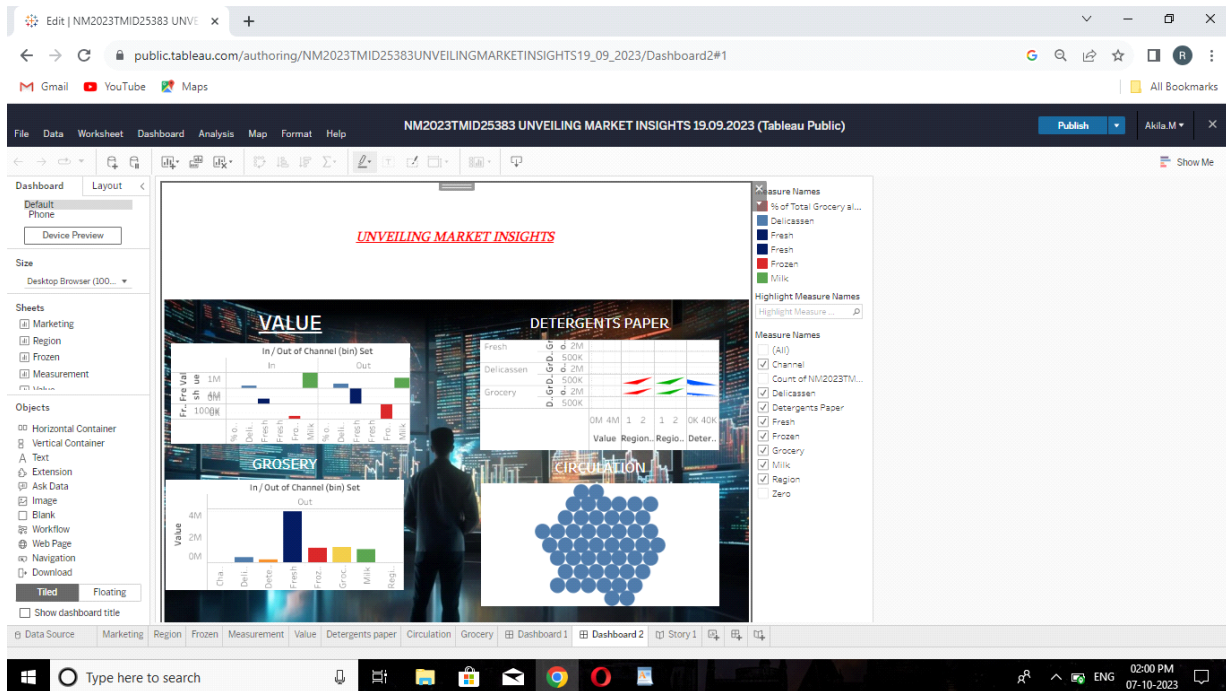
Edit | NM2023TMID25383 UNVE
public.tableau.com/authoring/NM2023TMID25383UNVEILINGMARKETINSIGHTS19_09_2023/Dashboard2#1
Gmail YouTube Maps
All Bookmarks

File Data Worksheet Dashboard Analysis Map Format Help
NM2023TMID25383 UNVEILING MARKET INSIGHTS 19.09.2023 (Tableau Public)
Publish
Akila.M
Show Me

Dashboard Layout
Default
Phone
Device Preview
Size
Desktop Browser (100...
Sheets
Marketing
Region
Frozen
Measurement
Value
Objects
Horizontal Container
Vertical Container
Text
Extension
Ask Data
Image
Blank
Workflow
Web Page
Navigation
Download
Tiled Floating
Show dashboard title

UNVEILING MARKET INSIGHTS

VALUE
In / Out of Channel (bin) Set
In Out
Fr.. Fre Val sh ue
1M
0M
100K
% o.. Deli.. Fresh Fro.. Milk % o.. Deli.. Fresh Fro.. Milk

DETERGENTS PAPER
Fresh
Delicassen
Grocery
D..Gr..D..Gr..
2M
500K
2M
500K
2M
500K
0M 4M 1 2 1 2 0K 40K
Value Region.. Regio.. Deter..

GROSERY
In / Out of Channel (bin) Set
Out
Value
4M
2M
0M
Cha.. Deli.. Dete.. Fresh Froz.. Groc.. Milk Regi..

CIRCULATION

Measure Names
% of Total Grocery al...
Delicassen
Fresh
Fresh
Frozen
Milk
Highlight Measure Names
Highlight Measure ...
Measure Names
(All)
Channel
Count of NM2023TM...
Delicassen
Detergents Paper
Fresh
Frozen
Grocery
Milk
Region
Zero

Data Source Marketing Region Frozen Measurement Value Detergents paper Circulation Grocery Dashboard 1 Dashboard 2 Story 1

Type here to search
ENG 02:00 PM 07-10-2023